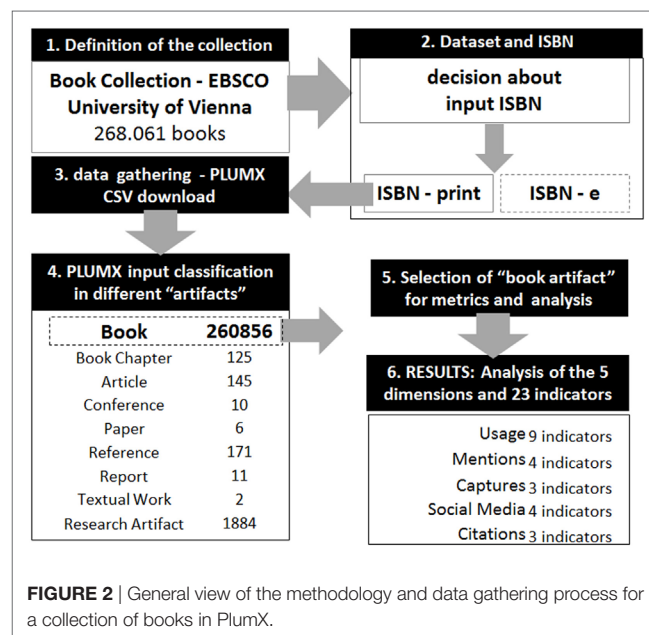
1. Definition of the collection

Book Collection - EBSCO
University of Vienna
268.061 books

2. Dataset and ISBN

decision about input ISBN

ISBN - print

ISBN - e

3. data gathering - PLUMX CSV download

4. PLUMX input classification in different "artifacts"

| | |
|---|---|
| Book | 260856 |
| Book Chapter | 125 |
| Article | 145 |
| Conference | 10 |
| Paper | 6 |
| Reference | 171 |
| Report | 11 |
| Textual Work | 2 |
| Research Artifact | 1884 |

5. Selection of "book artifact" for metrics and analysis

6. RESULTS: Analysis of the 5 dimensions and 23 indicators

Usage 9 indicators
Mentions 4 indicators
Captures 3 indicators
Social Media 4 indicators
Citations 3 indicators

FIGURE 2 | General view of the methodology and data gathering process for a collection of books in PlumX.